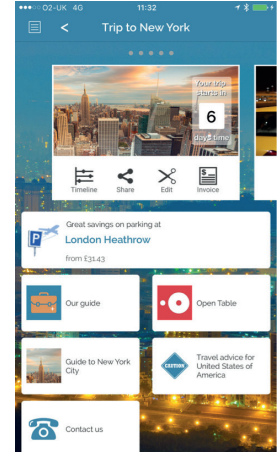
●●●○○ O2-UK 4G 11:32

Trip to New York

Your trip starts in
6
days' time

Timeline
Share
Edit
Invoice

Great savings on parking at
London Heathrow
from £31.43

Our guide

Open Table

Guide to New York City

CAUTION

Travel advice for United States of America

Contact us